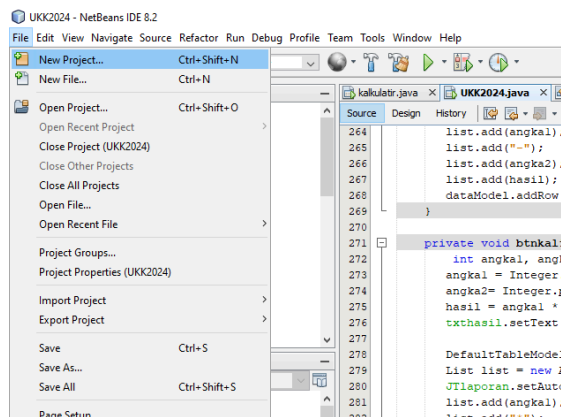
UKK2024 - NetBeans IDE 8.2

File Edit View Navigate Source Refactor Run Debug Profile Team Tools Window Help

New Project... Ctrl+Shift+N
New File... Ctrl+N
Open Project... Ctrl+Shift+O
Open Recent Project
Close Project (UKK2024)
Close Other Projects
Close All Projects
Open File...
Open Recent File
Project Groups...
Project Properties (UKK2024)
Import Project
Export Project
Save Ctrl+S
Save As...
Save All Ctrl+Shift+S
Page Setup

kalkulatir.java
UKK2024.java

Source Design History

264 list.add(angka1).
265 list.add("-");
266 list.add(angka2).
267 list.add(hasil);
268 dataModel.addRow
269 }
270
271 private void btnkal
272 int angka1, ang
273 angka1 = Integer
274 angka2= Integer.p
275 hasil = angka1 *
276 txthasil.setText
277
278 DefaultTableModel
279 List list = new
280 JTlaporan.setAuto
281 list.add(angka1).
282 list.add("X");